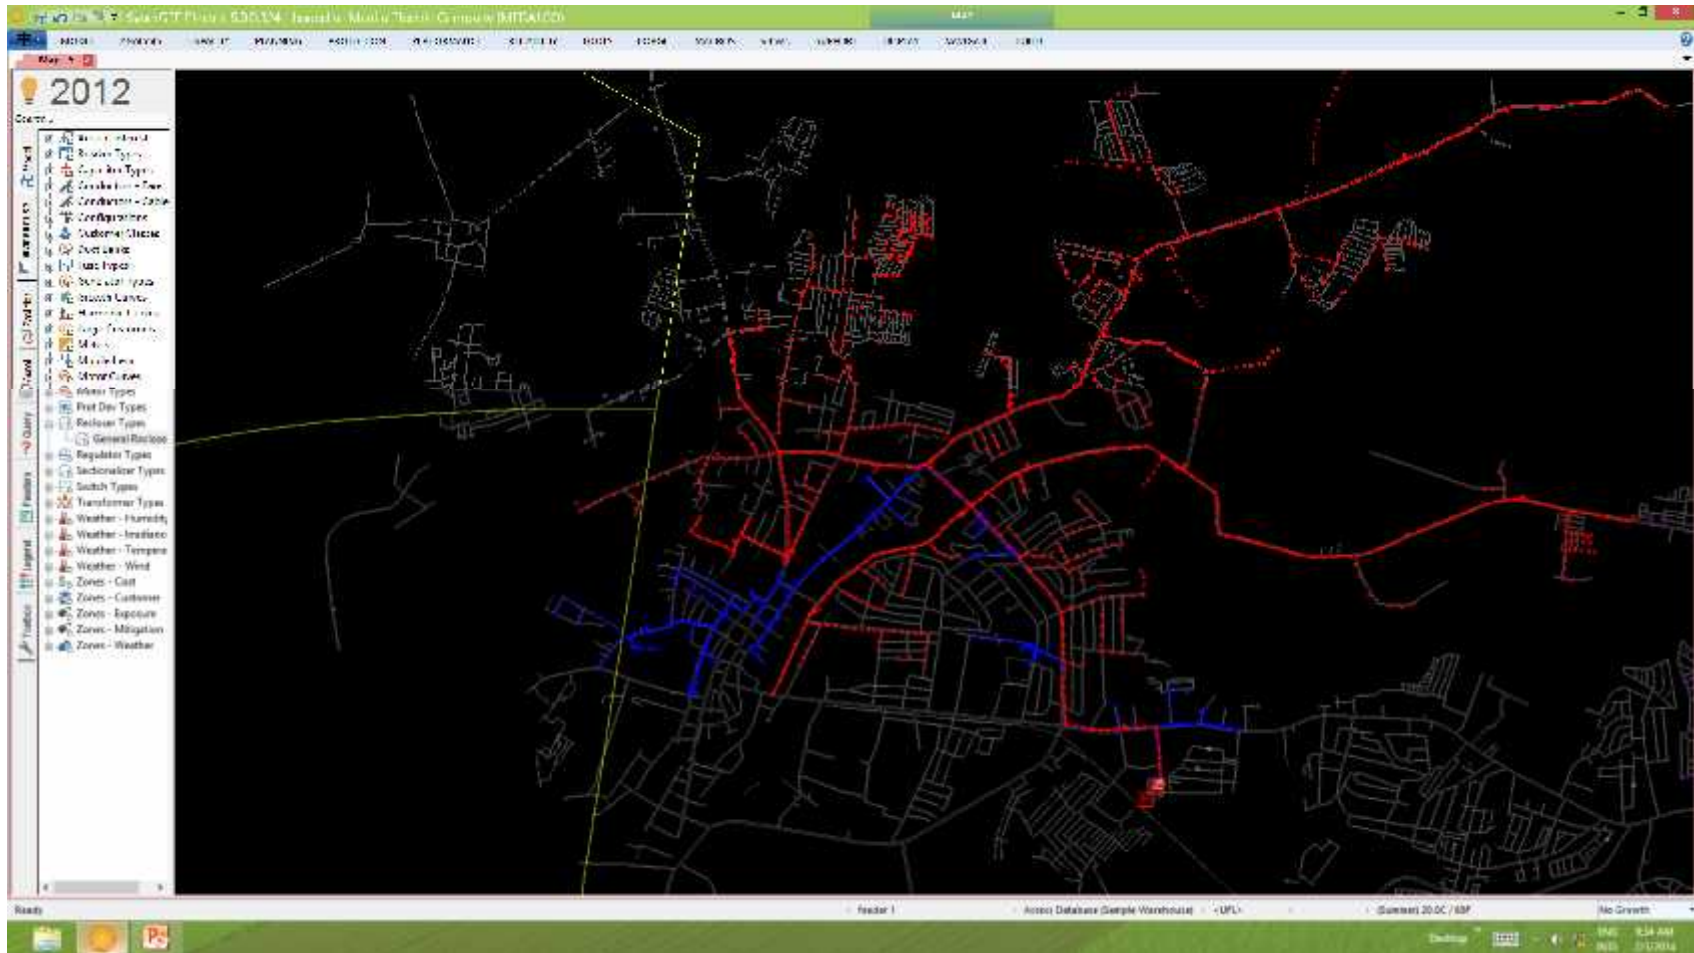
SynerGEE Electric 5.0.1 - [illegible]

MAP

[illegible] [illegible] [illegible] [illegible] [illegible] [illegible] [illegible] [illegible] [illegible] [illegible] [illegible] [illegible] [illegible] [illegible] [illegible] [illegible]

Map

2012

Search

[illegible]
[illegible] Types
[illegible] Types
Conductors - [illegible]
Conductors - Cable
Configurations
Customer Classes
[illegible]
Fuse Types
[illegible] Types
Growth Curves
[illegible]
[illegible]
Meters
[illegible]
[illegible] Curves
Motor Types
Prot Dev Types
Recloser Types
General Recloser
Regulator Types
Sectionalizer Types
Switch Types
Transformer Types
Weather - Humidity
Weather - Irradiance
Weather - Tempera
Weather - Wind
Zones - Cost
Zones - Customer
Zones - Exposure
Zones - Mitigation
Zones - Weather

Ready
Feeder 1
Access Database (Sample Warehouse)
<UFL>
(Summer) 20.0C / 68F
No Growth

Desktop
ENG
9:34 AM
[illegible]